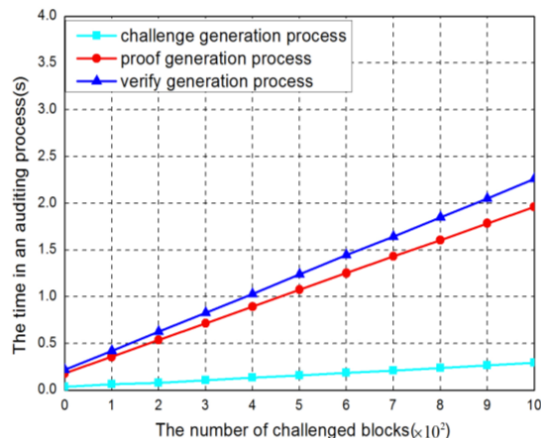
challenge generation process
proof generation process
verify generation process

The time in an auditing process(s)

4.0
3.5
3.0
2.5
2.0
1.5
1.0
0.5
0.0

0 1 2 3 4 5 6 7 8 9 10

The number of challenged blocks($\times 10^2$)